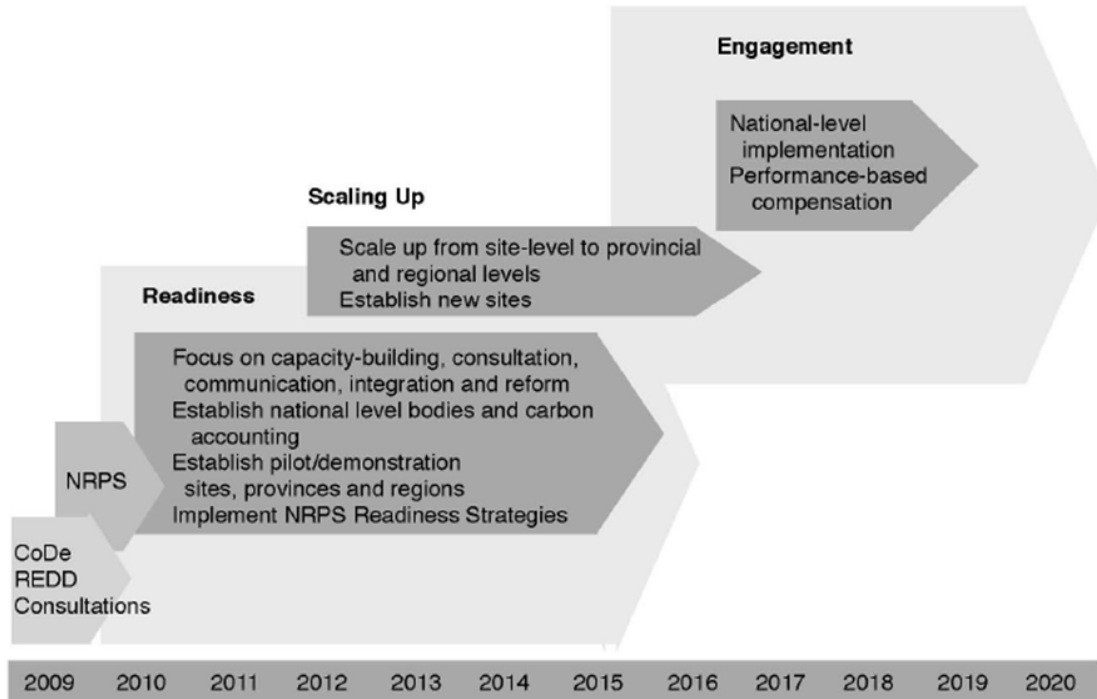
Engagement

National-level implementation
Performance-based compensation

Scaling Up

Scale up from site-level to provincial and regional levels
Establish new sites

Readiness

Focus on capacity-building, consultation, communication, integration and reform
Establish national level bodies and carbon accounting
Establish pilot/demonstration sites, provinces and regions
Implement NRPS Readiness Strategies

NRPS

CoDe REDD Consultations

2009 2010 2011 2012 2013 2014 2015 2016 2017 2018 2019 2020